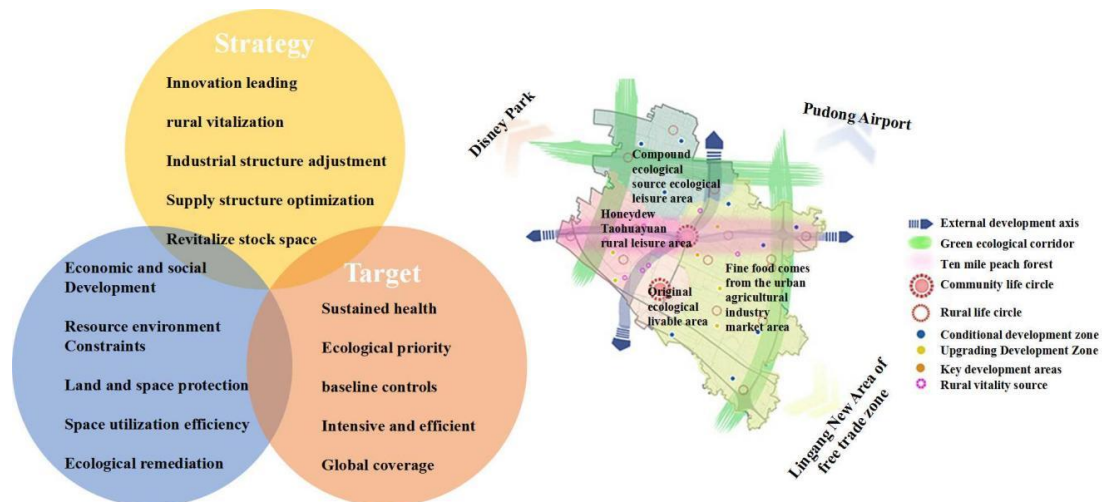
Strategy

Innovation leading

rural vitalization

Industrial structure adjustment

Supply structure optimization

Revitalize stock space

Economic and social Development

Resource environment Constraints

Land and space protection

Space utilization efficiency

Ecological remediation

Target

Sustained health

Ecological priority

baseline controls

Intensive and efficient

Global coverage

Disney Park

Pudong Airport

Compound ecological source ecological leisure area

Honeydew Taohuayuan rural leisure area

Original ecological livable area

Fine food comes from the urban agricultural industry market area

Lingang New Area of free trade zone

External development axis

Green ecological corridor

Ten mile peach forest

Community life circle

Rural life circle

Conditional development zone

Upgrading Development Zone

Key development areas

Rural vitality source